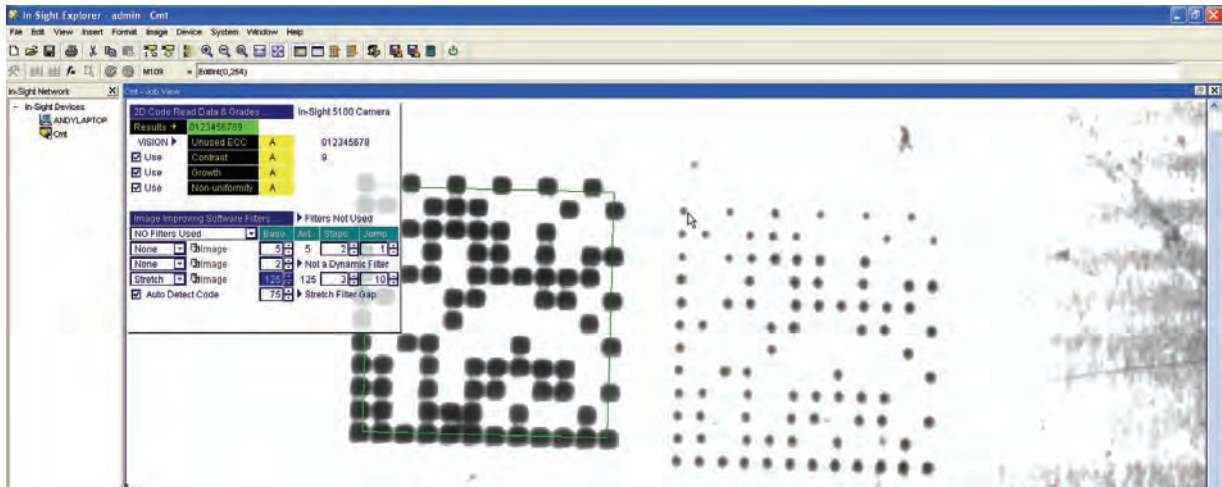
In-Sight Explorer - admin - Cmt

File Edit View Insert Format Image Device System Window Help

M109 = Editint(0,264)

In-Sight Network

- In-Sight Devices
ANDYLAPTOP
Cmt

Cmt - Job View

2D Code Read Data & Grades In-Sight 5100 Camera
Results → 0123456789
VISION ▶ Unused ECC A 012345678
☑ Use Contrast A 9
☑ Use Growth A
☑ Use Non-uniformity A

Image Improving Software Filters ▶ Filters Not Used

| NO Filters Used | | Base | Art. | Steps | Jump |
|---|---|---|---|---|---|
| None | Image | 5 | 5 | 2 | 1 |
| None | Image | 2 | ▶ Not a Dynamic Filter | | |
| Stretch | Image | 125 | 125 | 3 | 10 |
| ☑ Auto Detect Code | | 75 | ▶ Stretch Filter Gap | | |